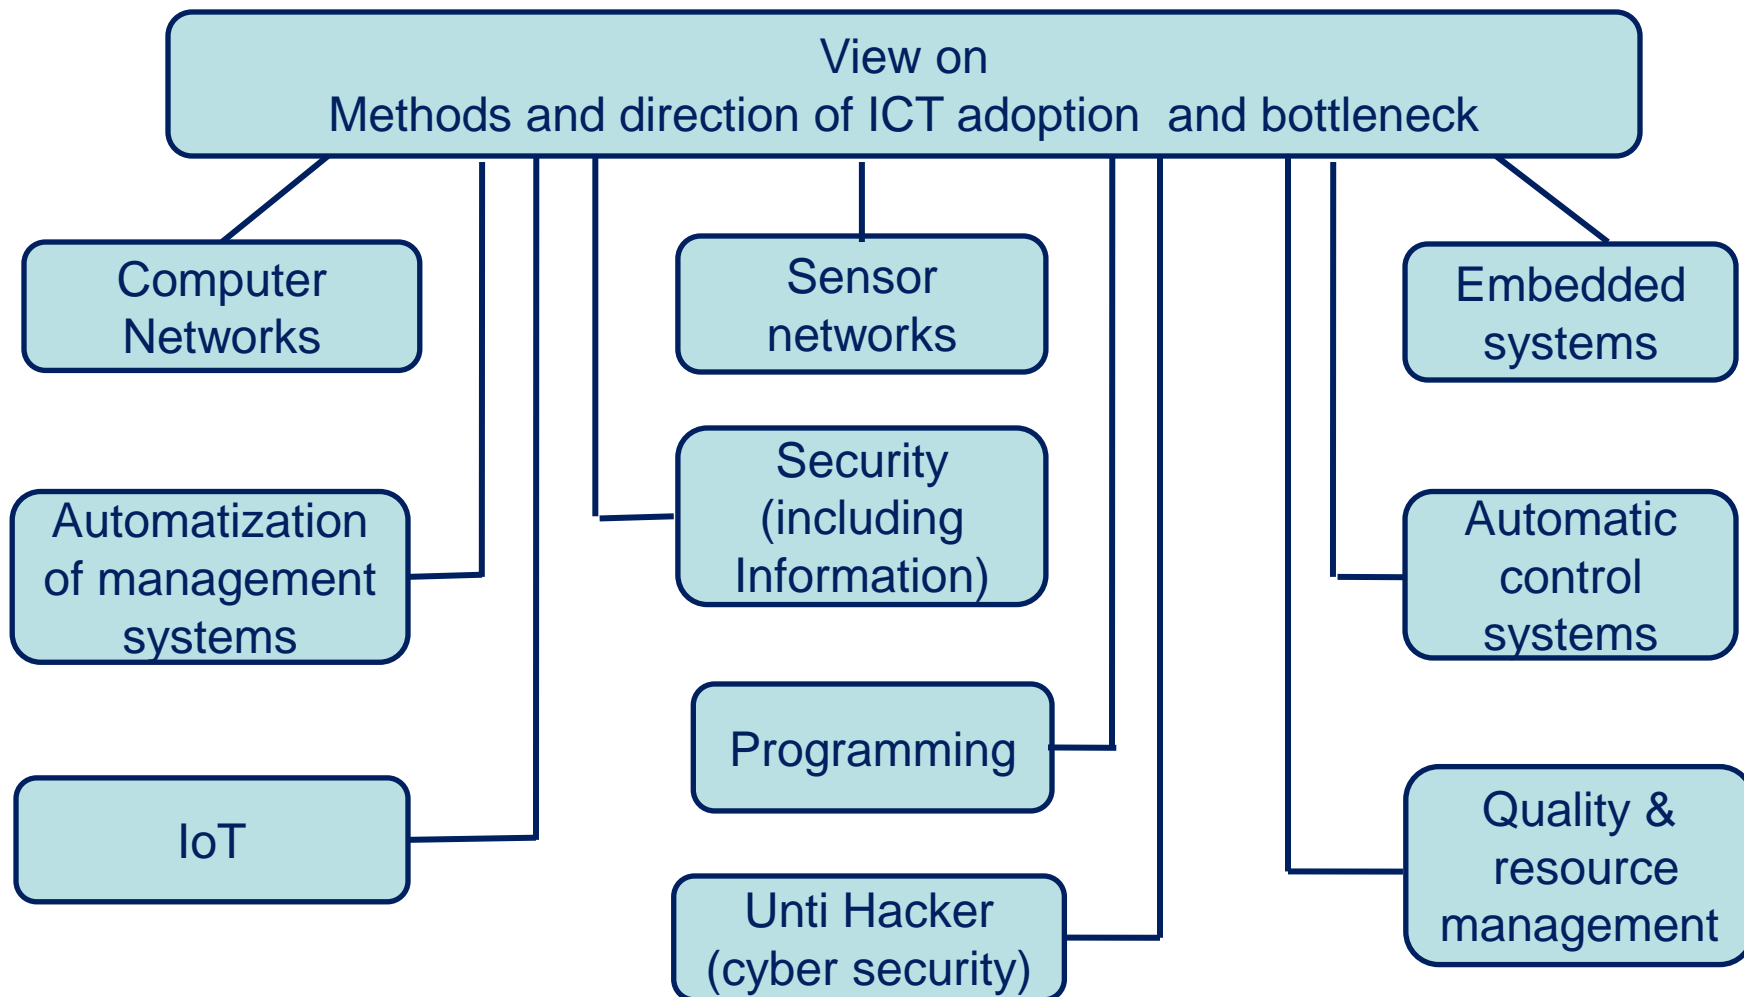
View on
Methods and direction of ICT adoption and bottleneck

Computer Networks

Sensor networks

Embedded systems

Automatization of management systems

Security (including Information)

Automatic control systems

Programming

IoT

Quality & resource management

Unti Hacker (cyber security)